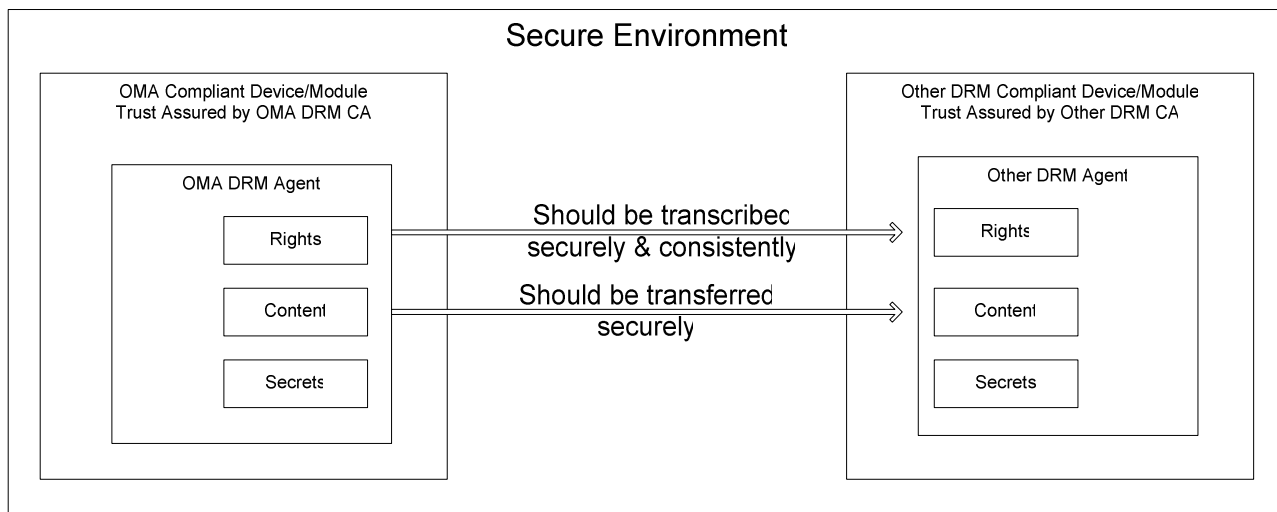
Secure Environment

OMA Compliant Device/Module
Trust Assured by OMA DRM CA

OMA DRM Agent

Rights

Content

Secrets

Should be transcribed securely & consistently

Should be transferred securely

Other DRM Compliant Device/Module
Trust Assured by Other DRM CA

Other DRM Agent

Rights

Content

Secrets